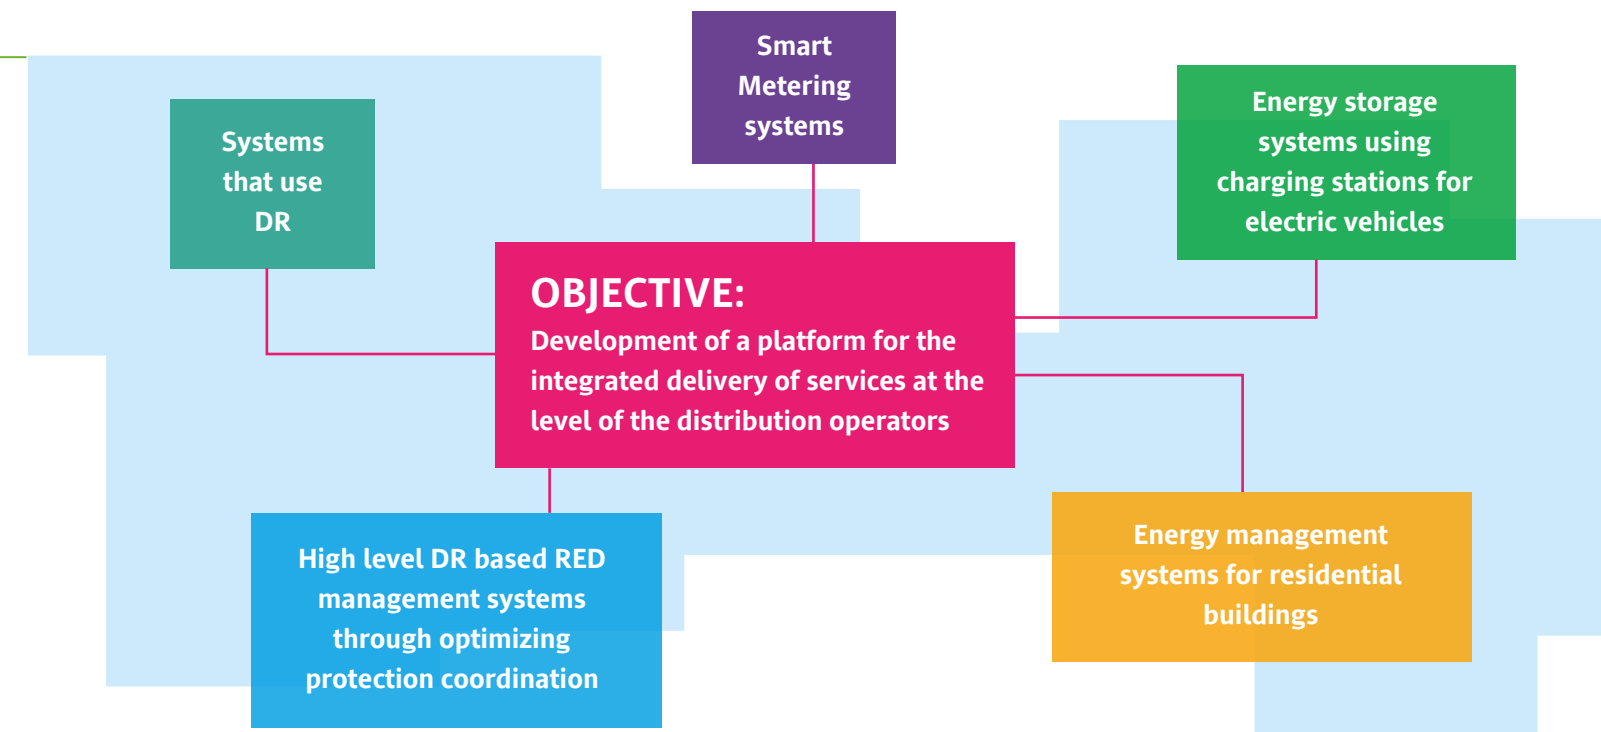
Smart Metering systems

Systems that use DR

Energy storage systems using charging stations for electric vehicles

OBJECTIVE:
Development of a platform for the integrated delivery of services at the level of the distribution operators

High level DR based RED management systems through optimizing protection coordination

Energy management systems for residential buildings